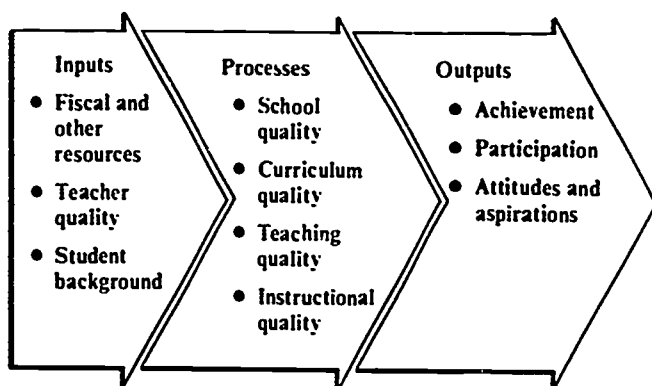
Inputs

- Fiscal and other resources
- Teacher quality
- Student background

Processes

- School quality
- Curriculum quality
- Teaching quality
- Instructional quality

Outputs

- Achievement
- Participation
- Attitudes and aspirations